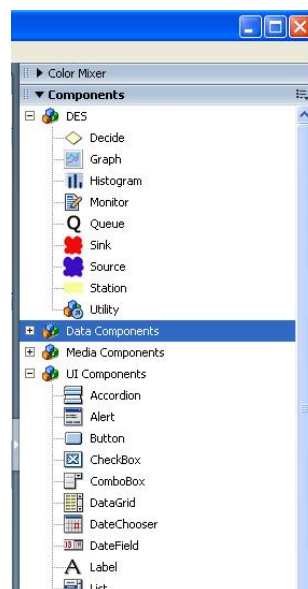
▶ Color Mixer
▼ Components
DES
Decide
Graph
Histogram
Monitor
Q Queue
Sink
Source
Station
Utility
Data Components
Media Components
UI Components
Accordion
Alert
Button
CheckBox
ComboBox
DataGrid
DateChooser
DateField
A Label
List